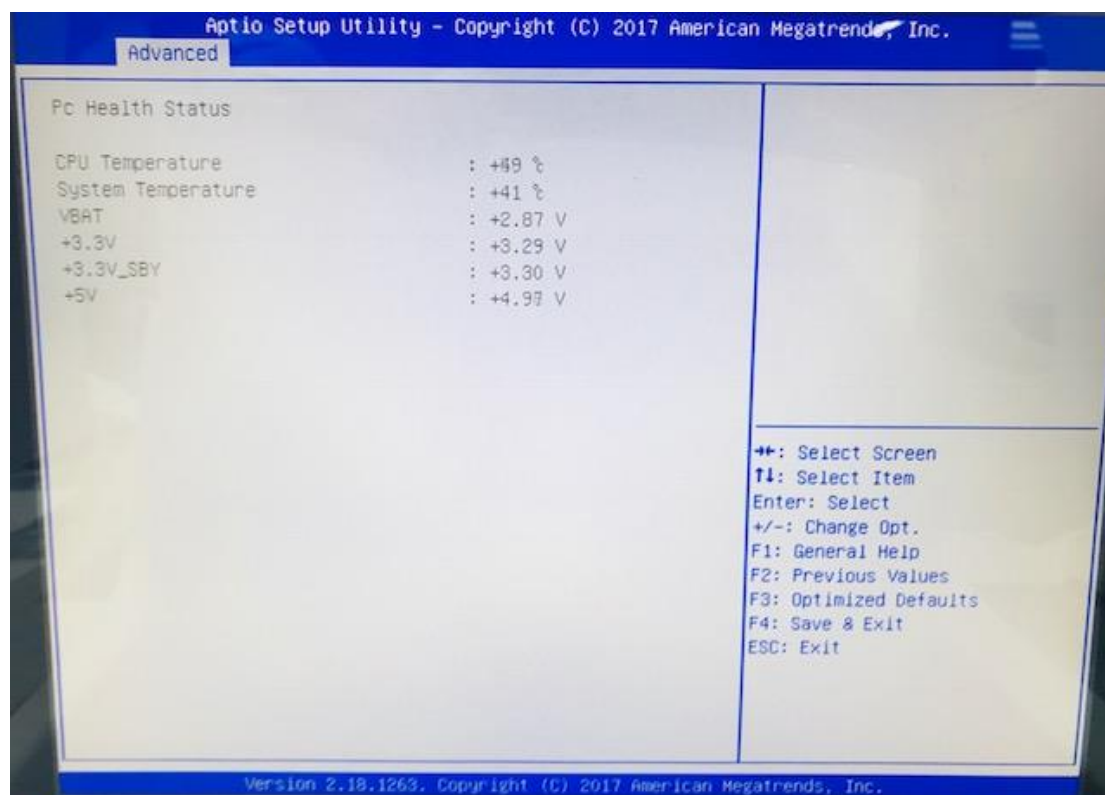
Aptio Setup Utility – Copyright (C) 2017 American Megatrends, Inc.
Advanced

Pc Health Status

| | |
|---|---|
| CPU Temperature | : +49 ℃ |
| System Temperature | : +41 ℃ |
| VBAT | : +2.87 V |
| +3.3V | : +3.29 V |
| +3.3V_SBY | : +3.30 V |
| +5V | : +4.97 V |

→←: Select Screen
↑↓: Select Item
Enter: Select
+/-: Change Opt.
F1: General Help
F2: Previous Values
F3: Optimized Defaults
F4: Save & Exit
ESC: Exit

Version 2.18.1263. Copyright (C) 2017 American Megatrends, Inc.